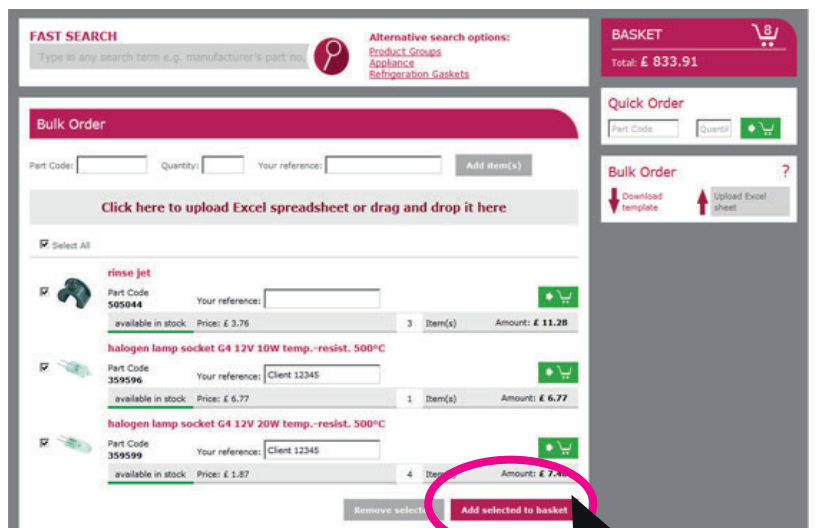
FAST SEARCH

Type in any search term e.g. manufacturer's part no.

Alternative search options:
Product Groups
Appliance
Refrigeration Gaskets

BASKET
8
Total: £ 833.91

Quick Order
Part Code
Quanti

Bulk Order

Part Code:
Quantity:
Your reference:
Add item(s)

Click here to upload Excel spreadsheet or drag and drop it here

Select All

rinse jet
Part Code
505044
Your reference:
available in stock Price: £ 3.76 3 Item(s) Amount: £ 11.28

halogen lamp socket G4 12V 10W temp.-resist. 500°C
Part Code
359596
Your reference: Client 12345
available in stock Price: £ 6.77 1 Item(s) Amount: £ 6.77

halogen lamp socket G4 12V 20W temp.-resist. 500°C
Part Code
359599
Your reference: Client 12345
available in stock Price: £ 1.87 4 Item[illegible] Amount: £ 7.4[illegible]

Remove selec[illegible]
Add selected to basket

Bulk Order ?
Download template
Upload Excel sheet